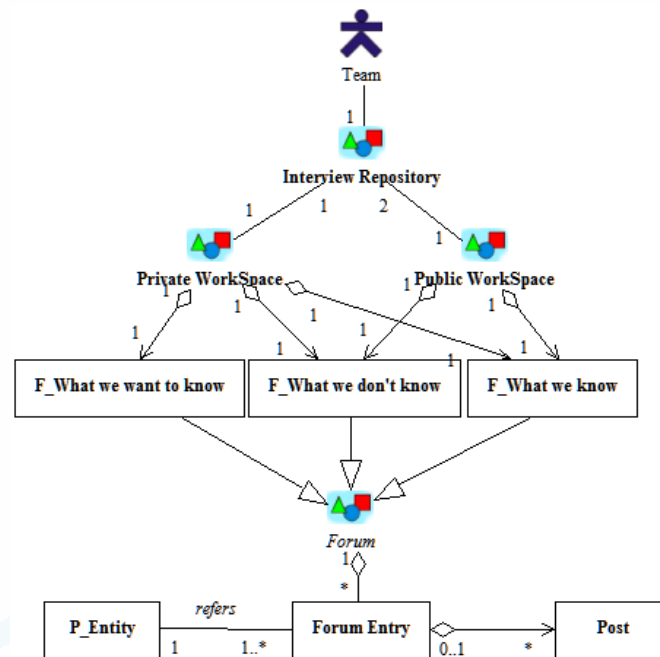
Team

1

Interview Repository

1 1 2 1

Private WorkSpace

Public WorkSpace

1 1 1 1 1 1 1 1 1 1 1 1

F_What we want to know

F_What we don't know

F_What we know

Forum

1

*

P_Entity

refers

1 1..*

Forum Entry

0..1 *

Post